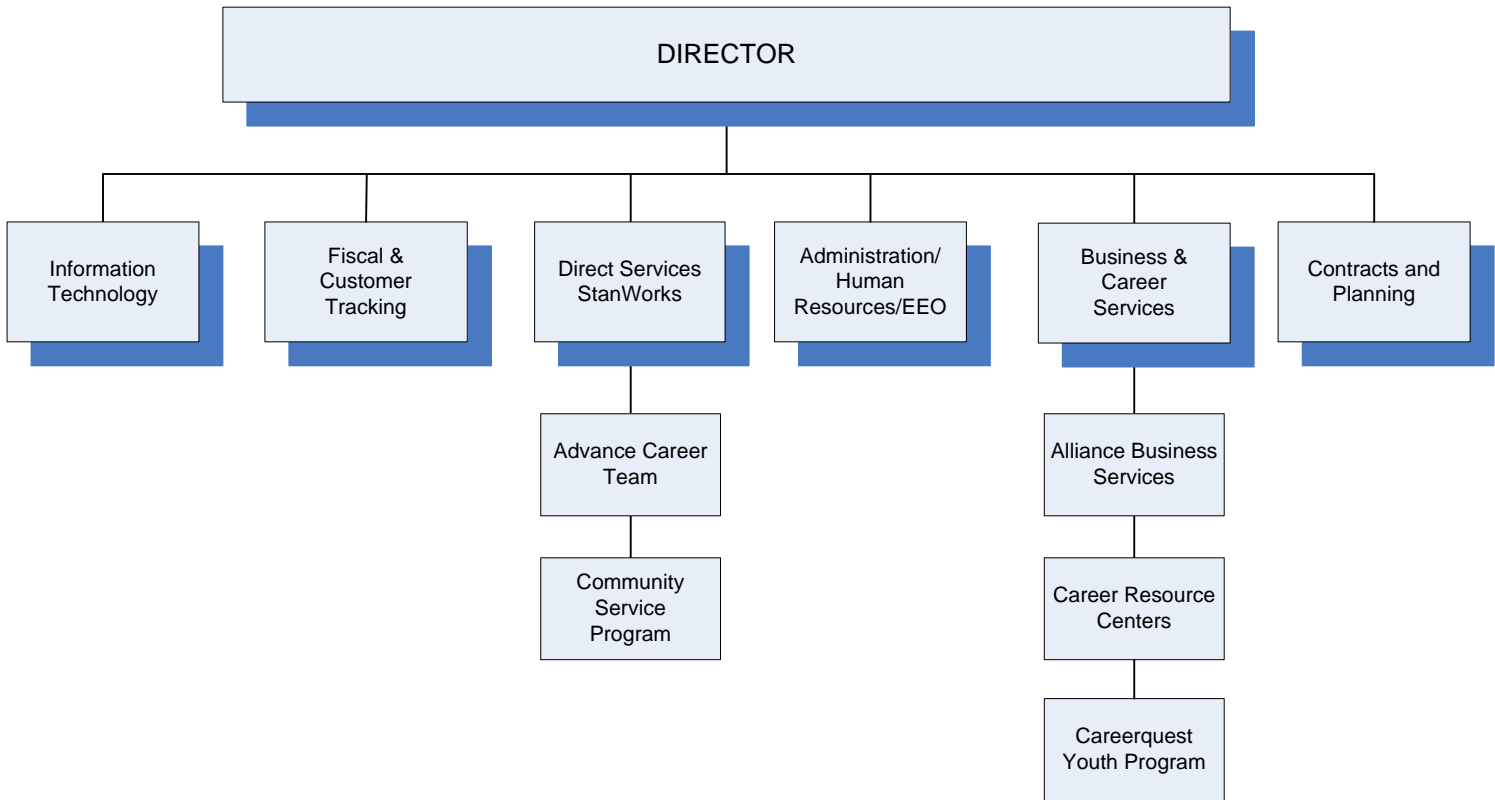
DIRECTOR

Information Technology

Fiscal & Customer Tracking

Direct Services StanWorks

Advance Career Team

Community Service Program

Administration/ Human Resources/EEO

Business & Career Services

Alliance Business Services

Career Resource Centers

Careerquest Youth Program

Contracts and Planning